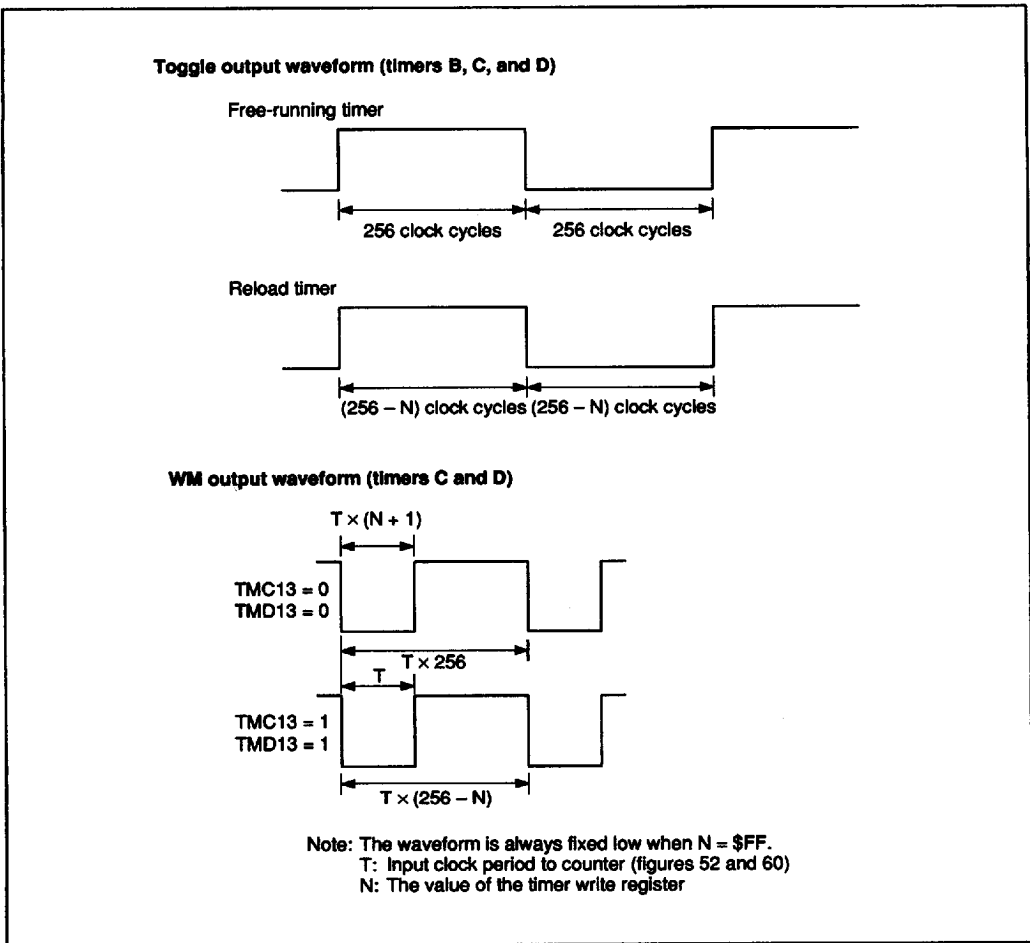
Toggle output waveform (timers B, C, and D)

Free-running timer

256 clock cycles

256 clock cycles

Reload timer

(256 – N) clock cycles

(256 – N) clock cycles

WM output waveform (timers C and D)

T × (N + 1)

TMC13 = 0
TMD13 = 0

T × 256

T

TMC13 = 1
TMD13 = 1

T × (256 – N)

Note: The waveform is always fixed low when N = $FF.
T: Input clock period to counter (figures 52 and 60)
N: The value of the timer write register